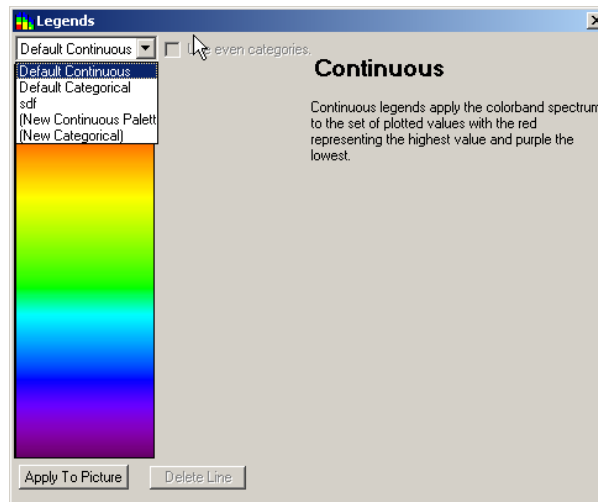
Legends

Default Continuous

U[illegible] even categories.

Default Continuous
Default Categorical
sdf
(New Continuous Palett
(New Categorical)

Continuous

Continuous legends apply the colorband spectrum to the set of plotted values with the red representing the highest value and purple the lowest.

Apply To Picture

Delete Line